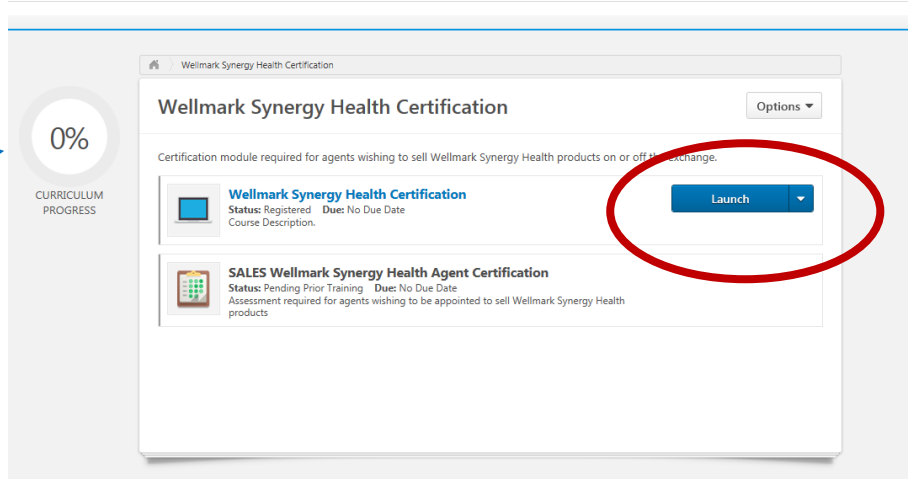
0%

CURRICULUM PROGRESS

Wellmark Synergy Health Certification

Wellmark Synergy Health Certification

Options ▾

Certification module required for agents wishing to sell Wellmark Synergy Health products on or off the exchange.

Wellmark Synergy Health Certification
Status: Registered Due: No Due Date
Course Description.

Launch

SALES Wellmark Synergy Health Agent Certification
Status: Pending Prior Training Due: No Due Date
Assessment required for agents wishing to be appointed to sell Wellmark Synergy Health products